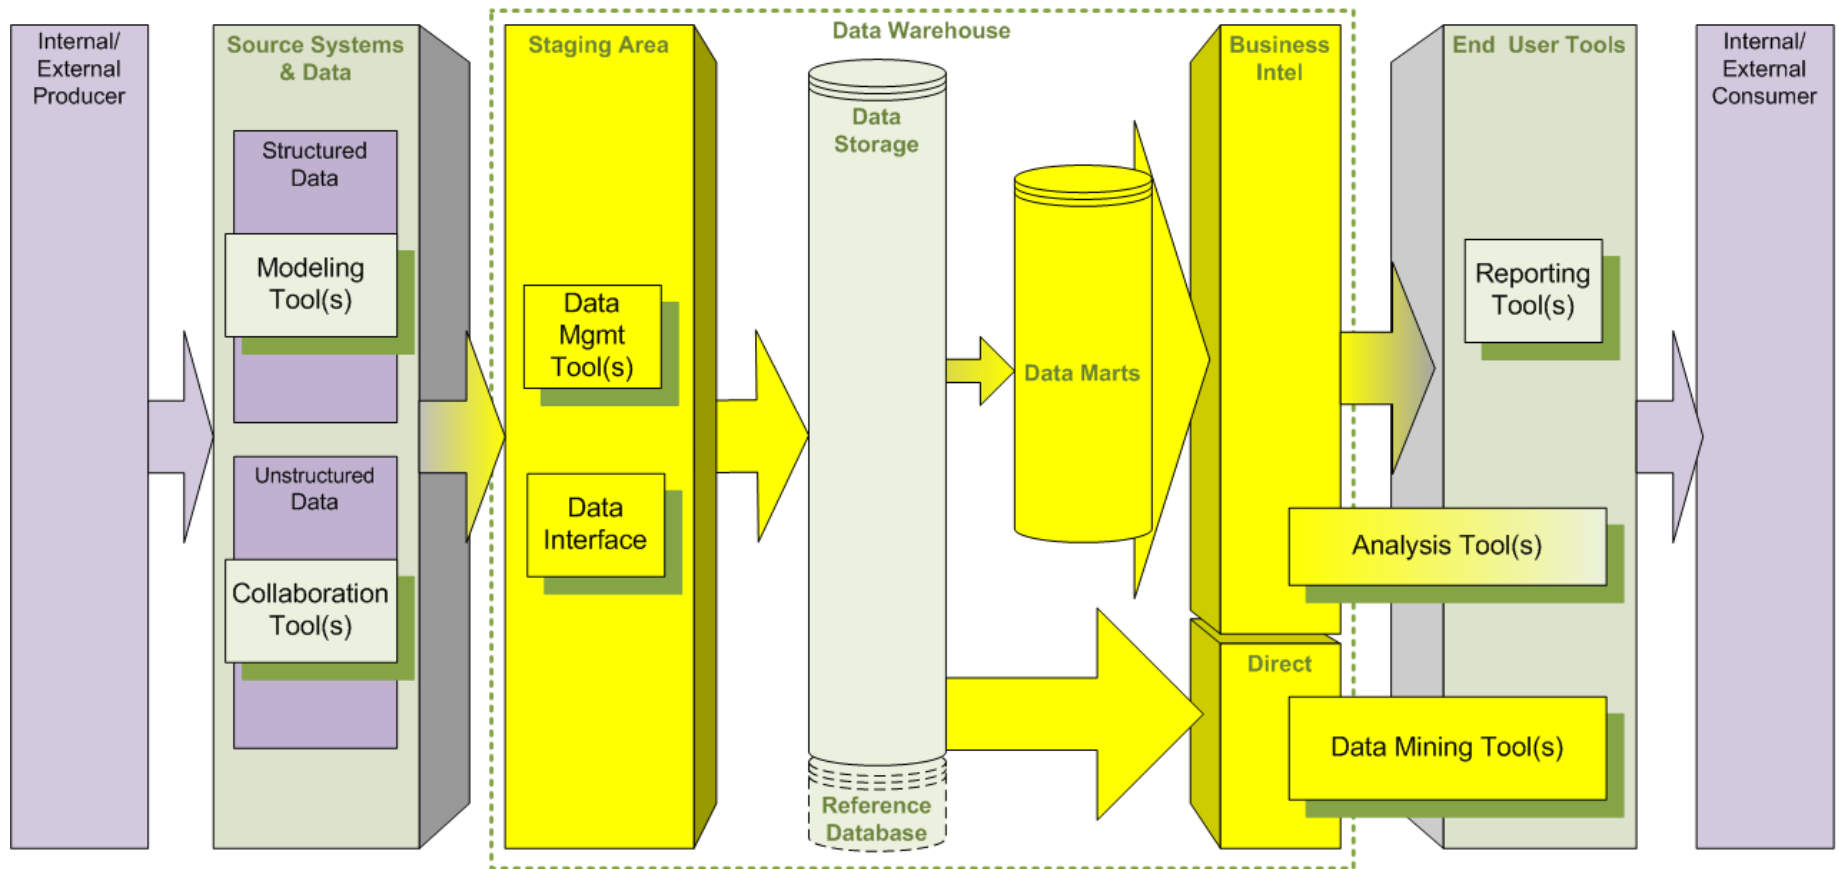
Internal/ External Producer

Source Systems & Data

Structured Data

Modeling Tool(s)

Unstructured Data

Collaboration Tool(s)

Data Warehouse

Staging Area

Data Mgmt Tool(s)

Data Interface

Data Storage

Reference Database

Data Marts

Business Intel

Direct

End User Tools

Reporting Tool(s)

Analysis Tool(s)

Data Mining Tool(s)

Internal/ External Consumer